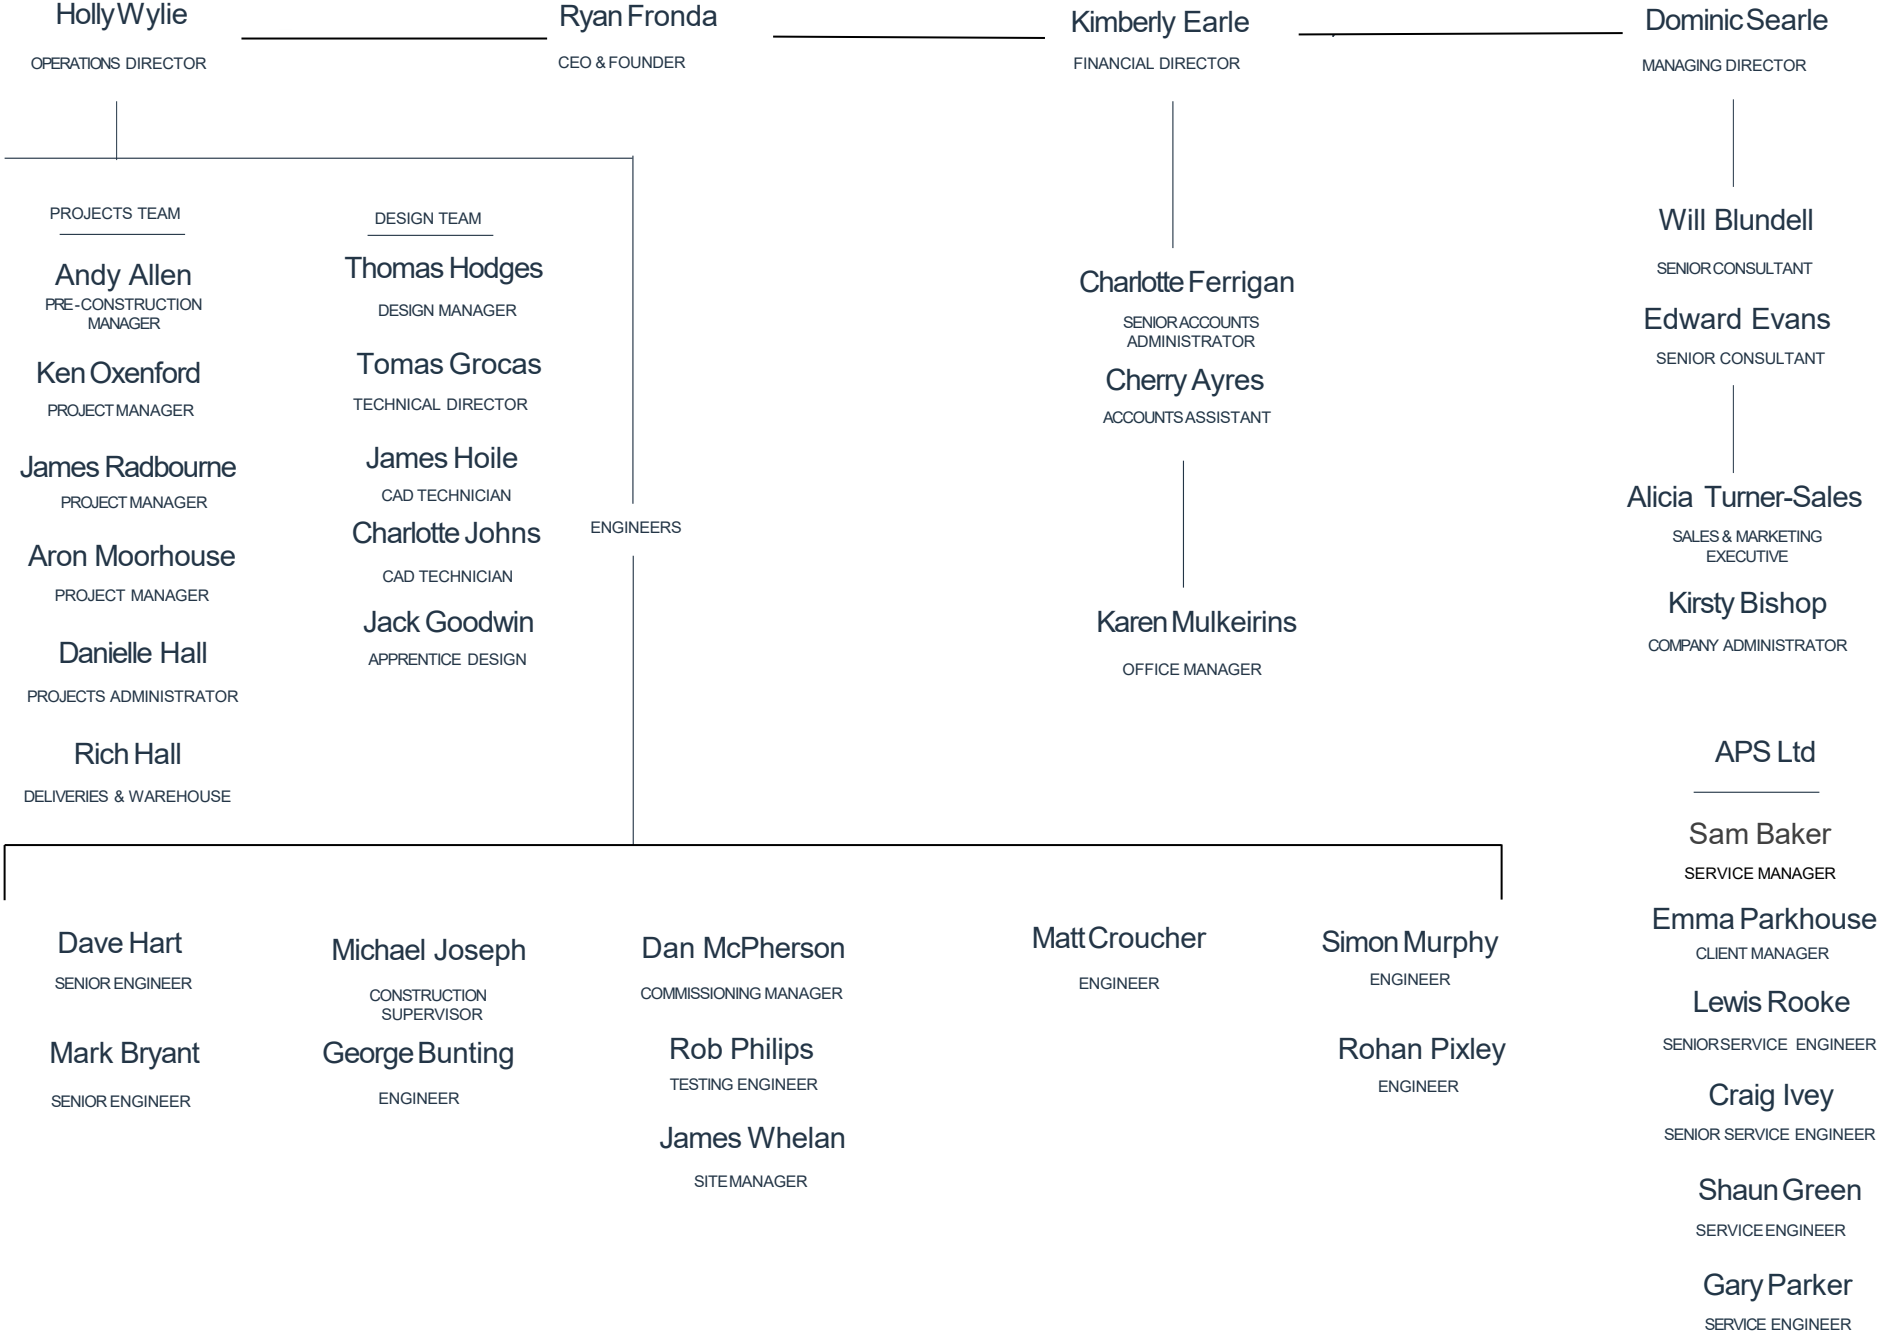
Holly Wylie
OPERATIONS DIRECTOR

Ryan Fronda
CEO & FOUNDER

Kimberly Earle
FINANCIAL DIRECTOR

Dominic Searle
MANAGING DIRECTOR

PROJECTS TEAM

Andy Allen
PRE-CONSTRUCTION MANAGER

Ken Oxenford
PROJECT MANAGER

James Radbourne
PROJECT MANAGER

Aron Moorhouse
PROJECT MANAGER

Danielle Hall
PROJECTS ADMINISTRATOR

Rich Hall
DELIVERIES & WAREHOUSE

DESIGN TEAM

Thomas Hodges
DESIGN MANAGER

Tomas Grocas
TECHNICAL DIRECTOR

James Hoile
CAD TECHNICIAN

Charlotte Johns
CAD TECHNICIAN

Jack Goodwin
APPRENTICE DESIGN

ENGINEERS

Charlotte Ferrigan
SENIOR ACCOUNTS ADMINISTRATOR

Cherry Ayres
ACCOUNTS ASSISTANT

Karen Mulkeirins
OFFICE MANAGER

Will Blundell
SENIOR CONSULTANT

Edward Evans
SENIOR CONSULTANT

Alicia Turner-Sales
SALES & MARKETING EXECUTIVE

Kirsty Bishop
COMPANY ADMINISTRATOR

APS Ltd

Sam Baker
SERVICE MANAGER

Emma Parkhouse
CLIENT MANAGER

Lewis Rooke
SENIOR SERVICE ENGINEER

Craig Ivey
SENIOR SERVICE ENGINEER

Shaun Green
SERVICE ENGINEER

Gary Parker
SERVICE ENGINEER

Dave Hart
SENIOR ENGINEER

Mark Bryant
SENIOR ENGINEER

Michael Joseph
CONSTRUCTION SUPERVISOR

George Bunting
ENGINEER

Dan McPherson
COMMISSIONING MANAGER

Rob Philips
TESTING ENGINEER

James Whelan
SITE MANAGER

Matt Croucher
ENGINEER

Simon Murphy
ENGINEER

Rohan Pixley
ENGINEER